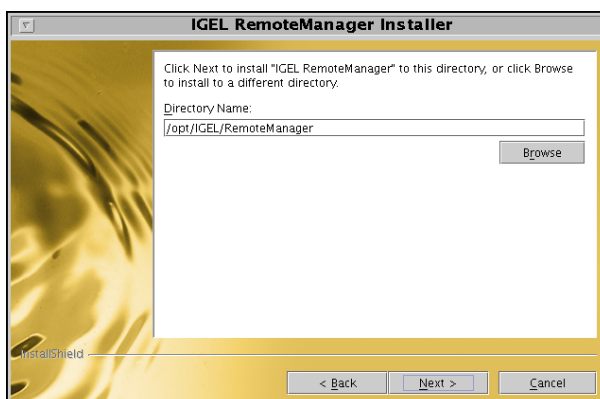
IGEL RemoteManager Installer

Click Next to install "IGEL RemoteManager" to this directory, or click Browse to install to a different directory.

Directory Name:

/opt/IGEL/RemoteManager

Browse

InstallShield

< Back

Next >

Cancel